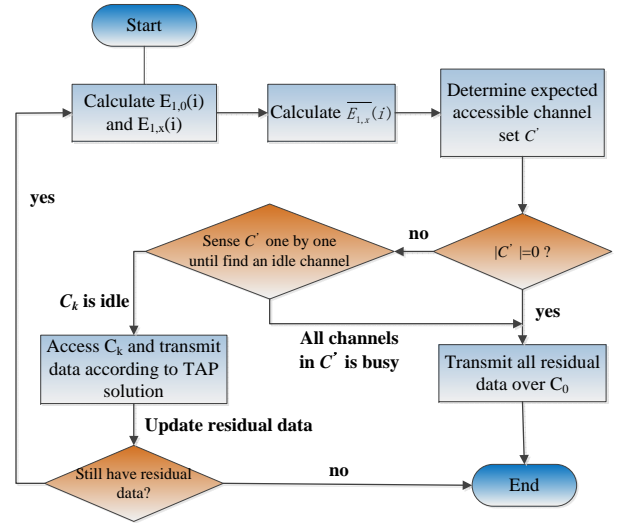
Start

Calculate $E_{1,0}(i)$ and $E_{1,x}(i)$

Calculate $\overline{E_{1,x}}(i)$

Determine expected accessible channel set $C'$

$|C'|=0$ ?

no

Sense $C'$ one by one until find an idle channel

yes

$C_k$ is idle

All channels in $C'$ is busy

yes

Access $C_k$ and transmit data according to TAP solution

Transmit all residual data over $C_0$

Update residual data

Still have residual data?

no

End